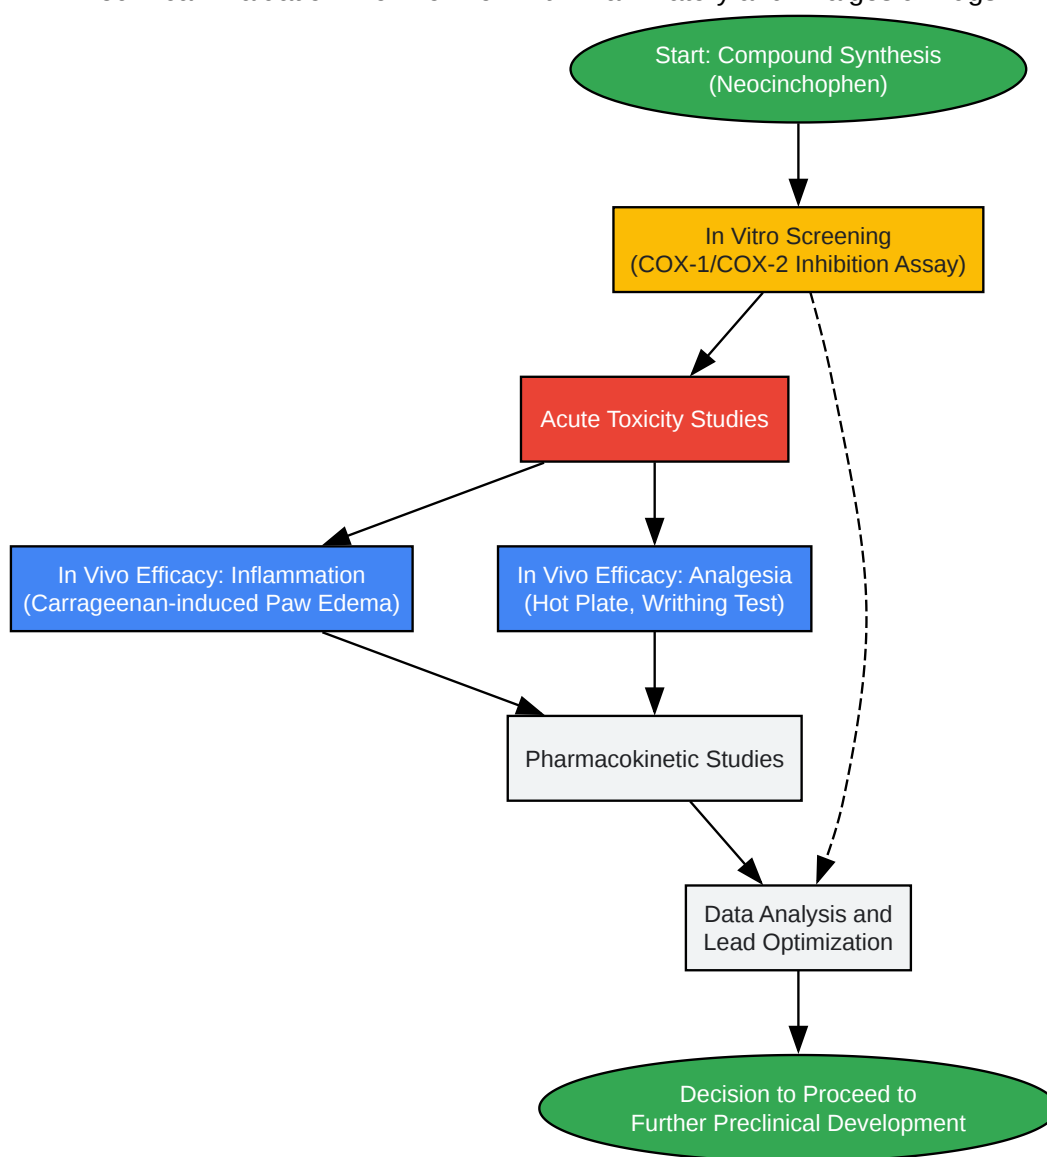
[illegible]

Start: Compound Synthesis (Neocinchophen)

In Vitro Screening (COX-1/COX-2 Inhibition Assay)

Acute Toxicity Studies

In Vivo Efficacy: Inflammation (Carrageenan-induced Paw Edema)

In Vivo Efficacy: Analgesia (Hot Plate, Writhing Test)

Pharmacokinetic Studies

Data Analysis and Lead Optimization

Decision to Proceed to Further Preclinical Development